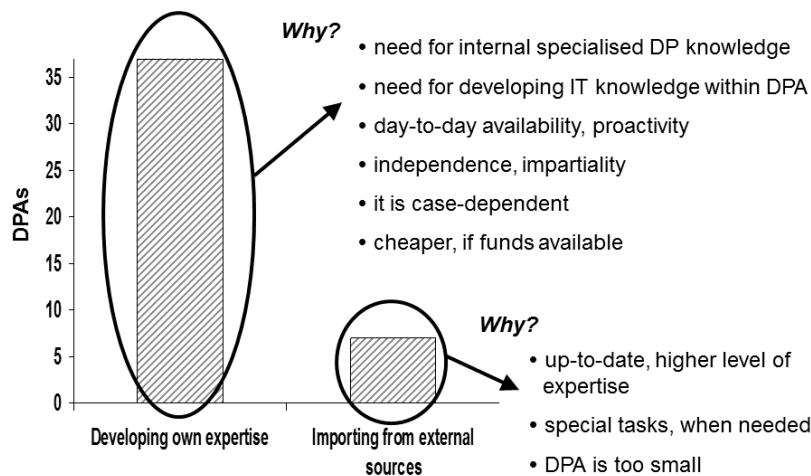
Why?
• need for internal specialised DP knowledge
• need for developing IT knowledge within DPA
• day-to-day availability, proactivity
• independence, impartiality
• it is case-dependent
• cheaper, if funds available

DPAs
35
30
25
20
15
10
5
0

Why?
• up-to-date, higher level of expertise
• special tasks, when needed
• DPA is too small

Developing own expertise
Importing from external sources